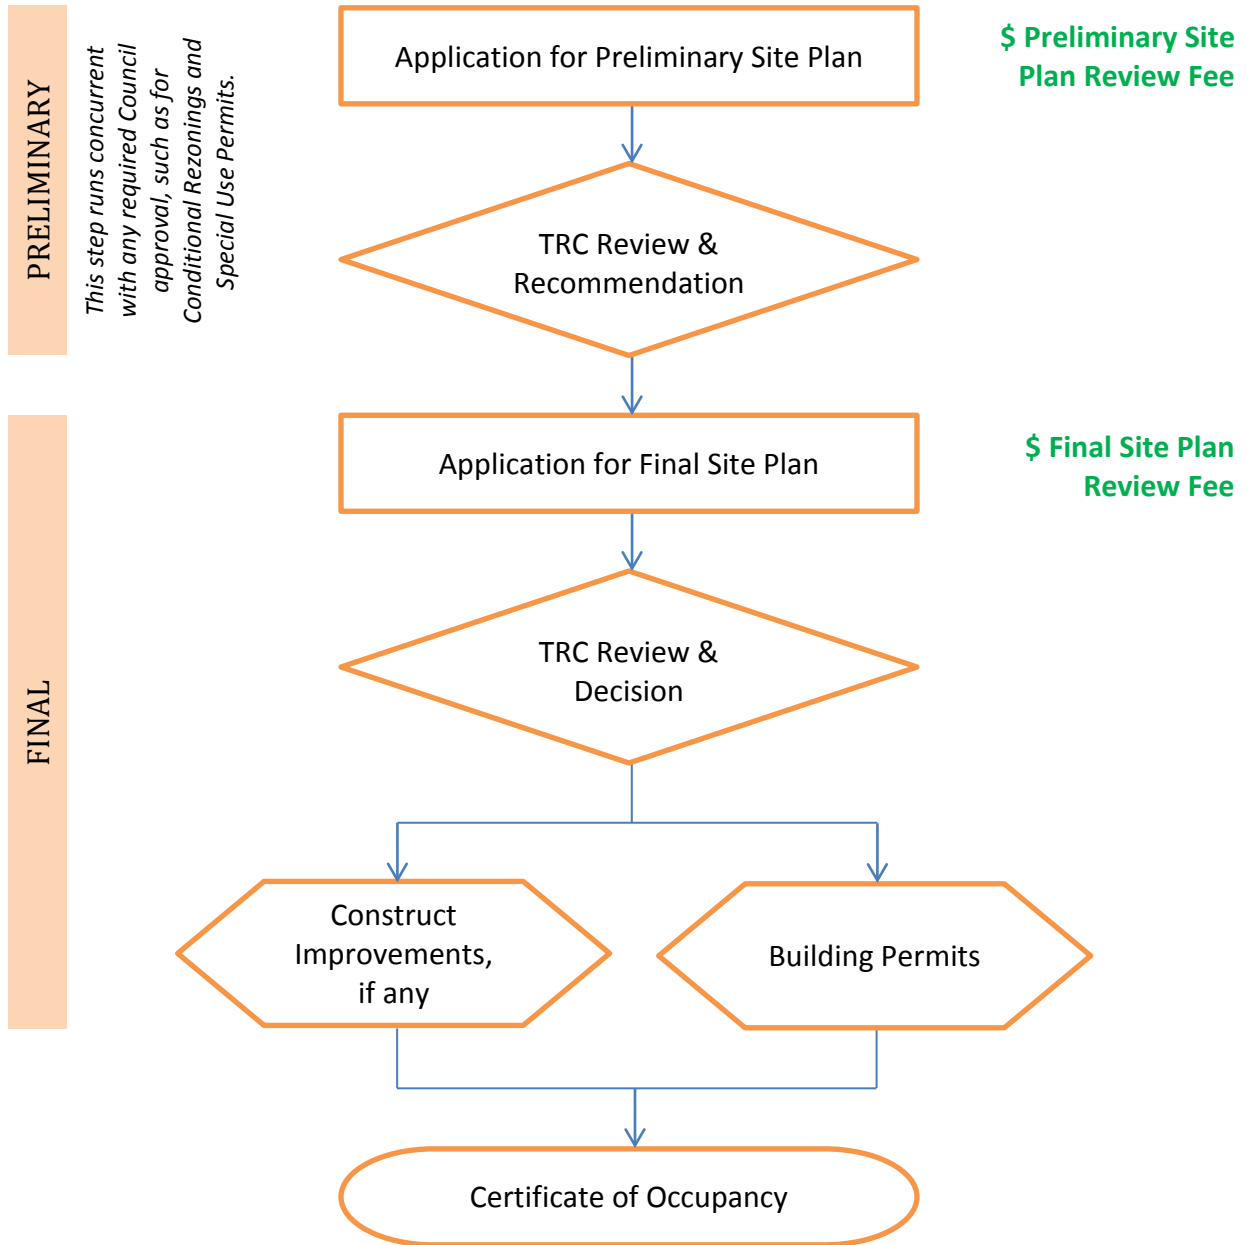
PRELIMINARY

This step runs concurrent with any required Council approval, such as for Conditional Rezonings and Special Use Permits.

Application for Preliminary Site Plan

$ Preliminary Site Plan Review Fee

TRC Review & Recommendation

FINAL

Application for Final Site Plan

$ Final Site Plan Review Fee

TRC Review & Decision

Construct Improvements, if any

Building Permits

Certificate of Occupancy